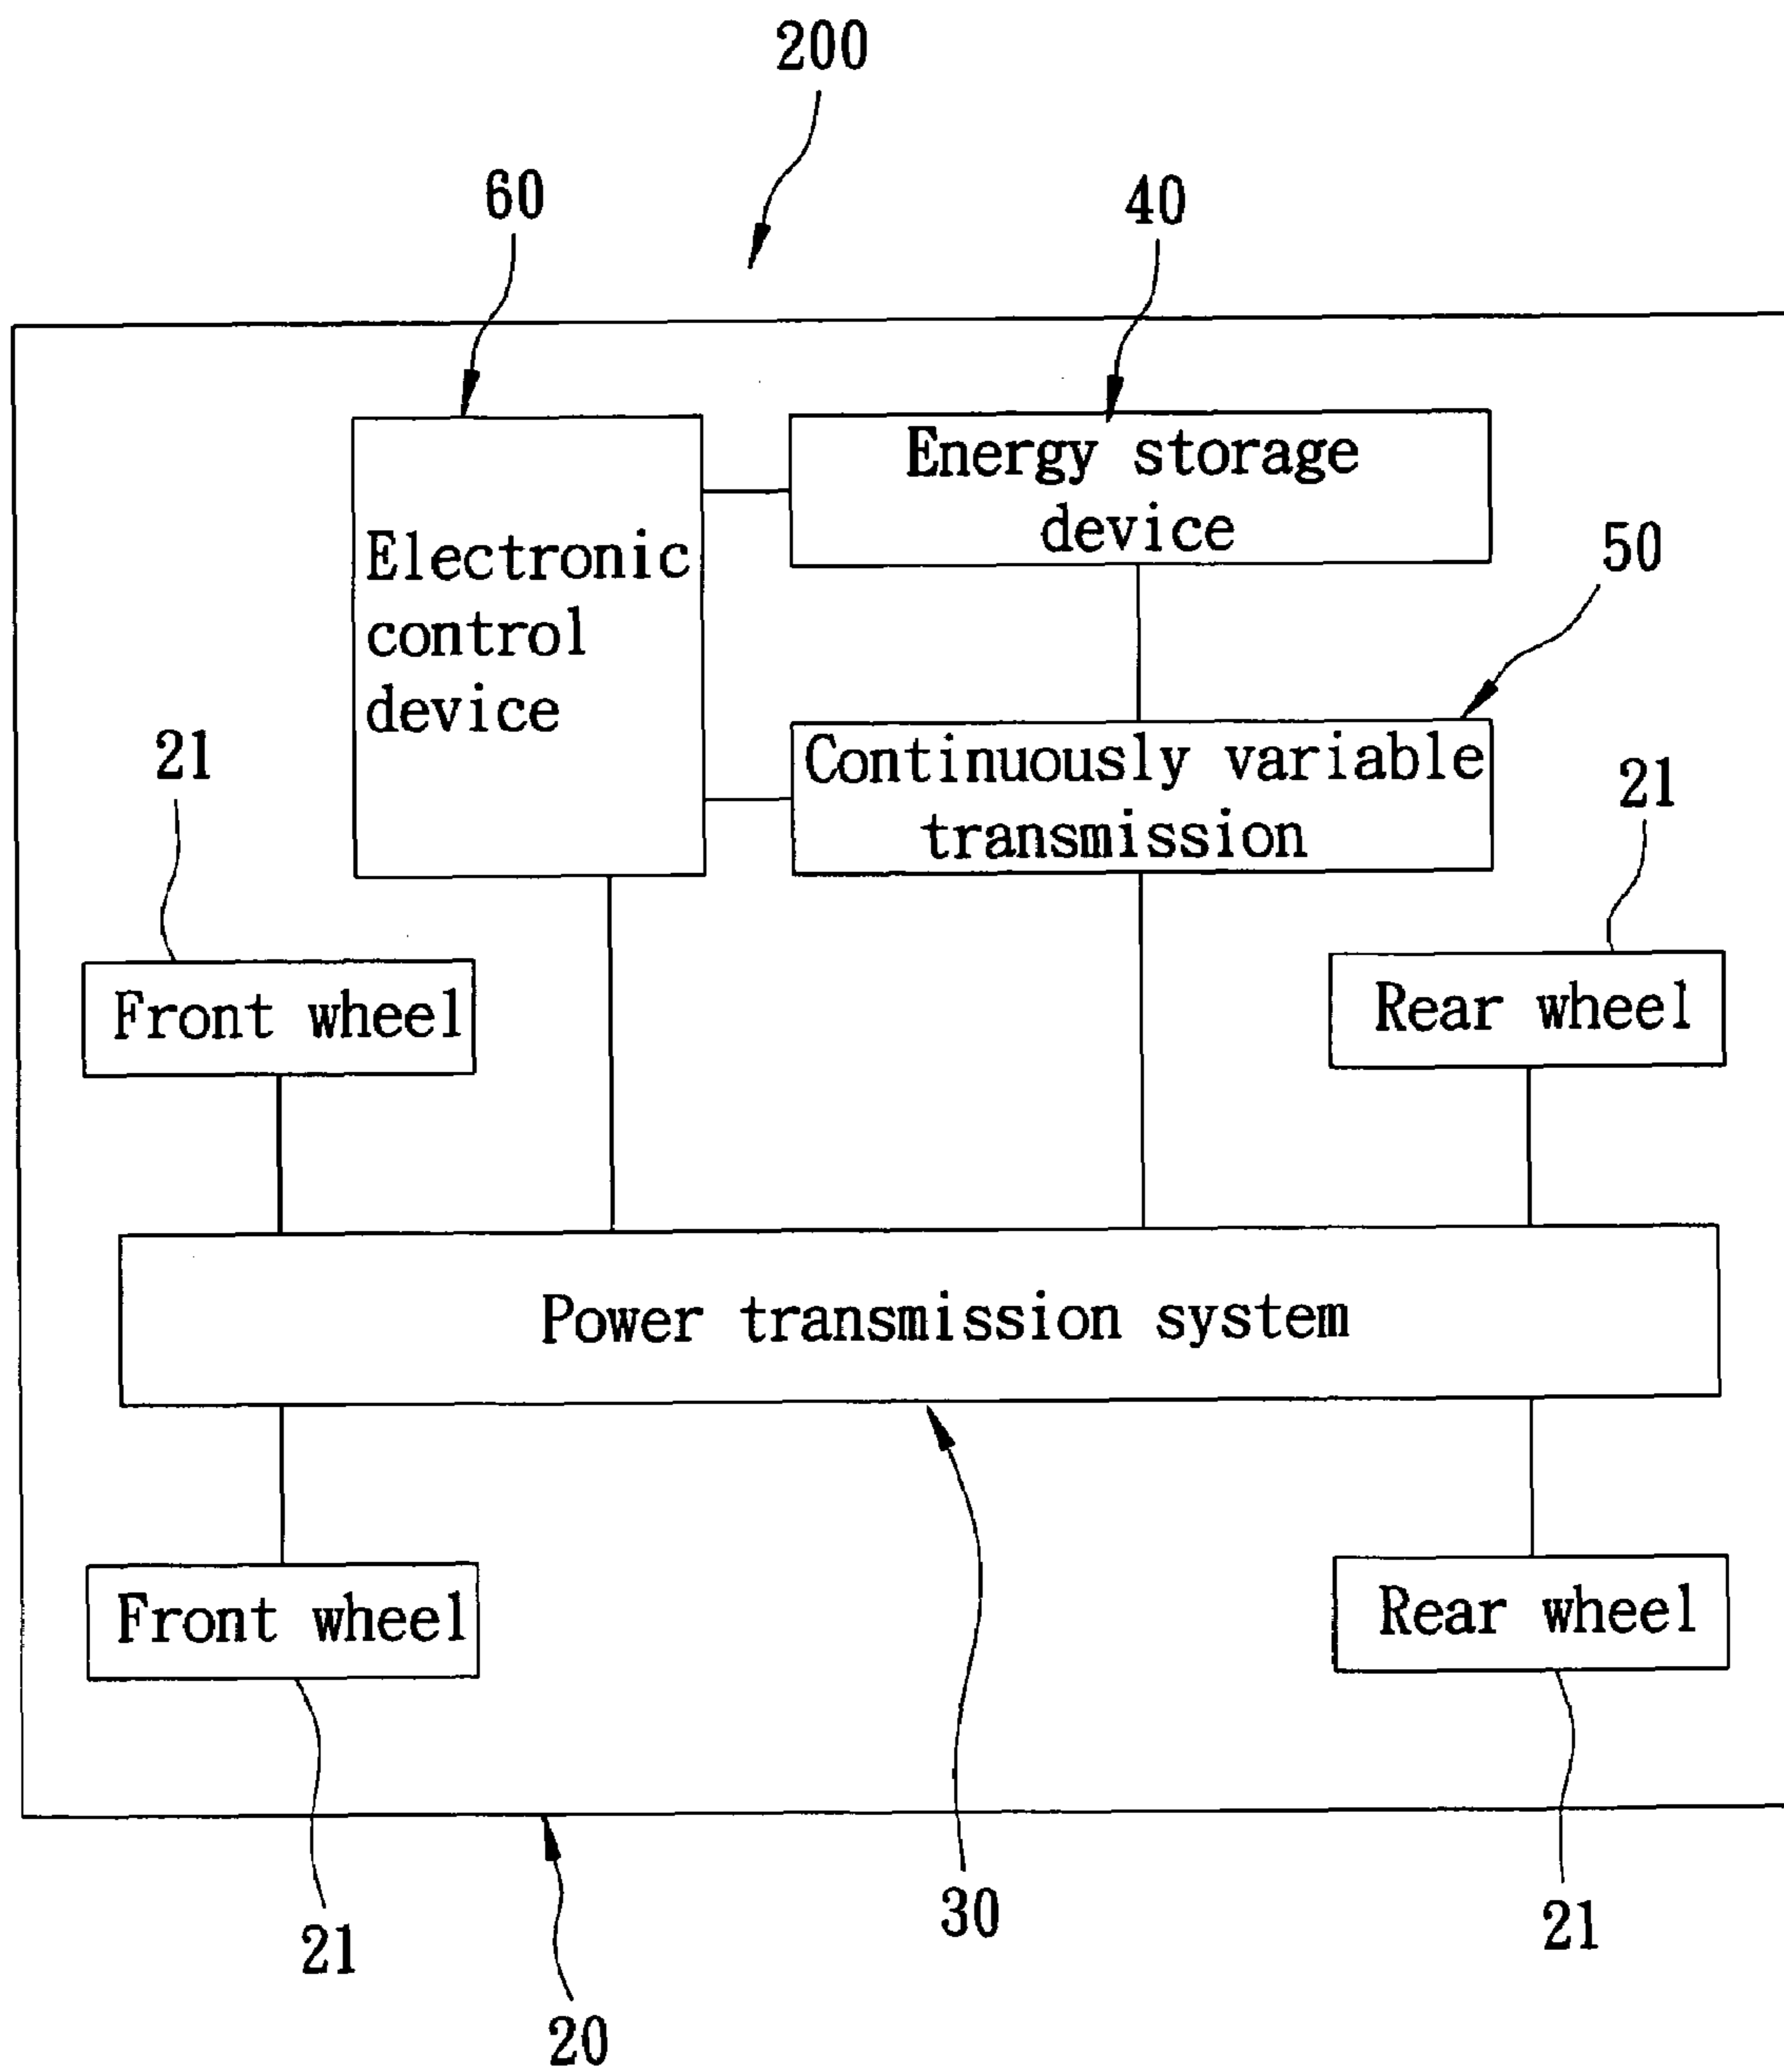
200

60

40

Electronic control device

Energy storage device

50

Continuously variable transmission

21

21

Front wheel

Rear wheel

Power transmission system

Front wheel

Rear wheel

21

30

21

20